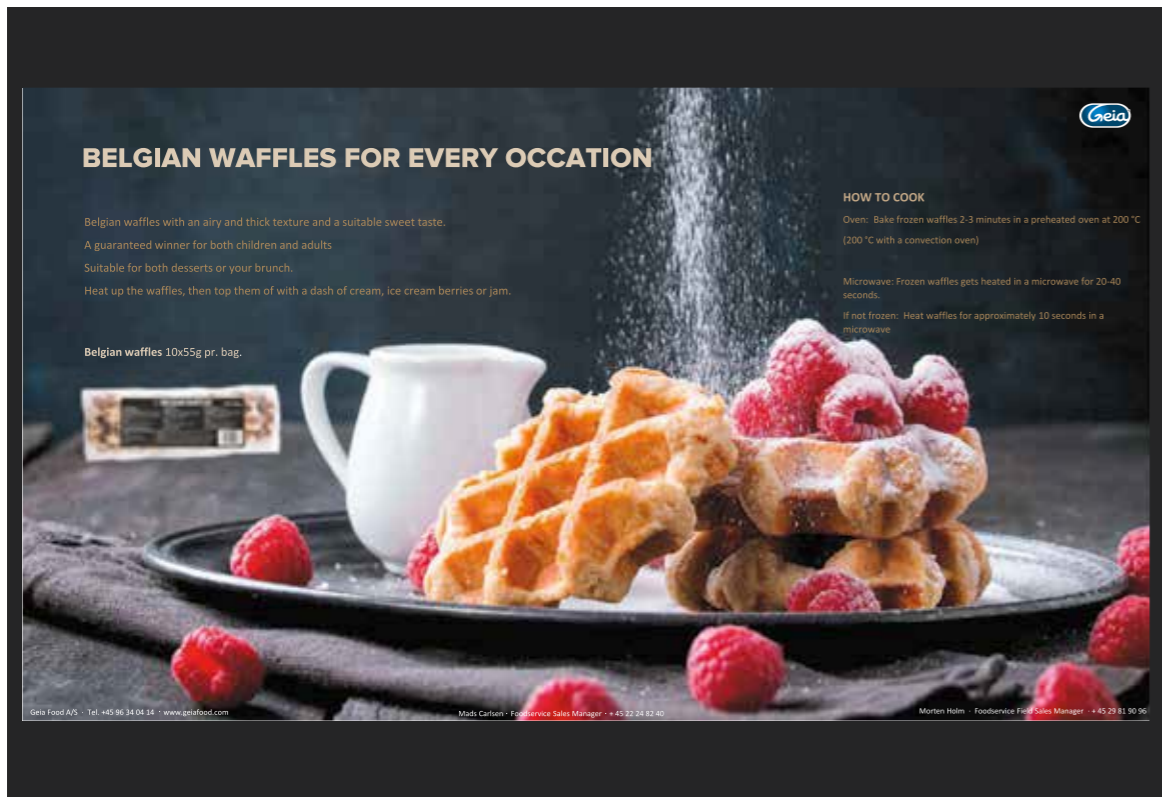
Geia

BELGIAN WAFFLES FOR EVERY OCCATION

Belgian waffles with an airy and thick texture and a suitable sweet taste.

A guaranteed winner for both children and adults

Suitable for both desserts or your brunch.

Heat up the waffles, then top them of with a dash of cream, ice cream berries or jam.

**Belgian waffles** 10x55g pr. bag.

HOW TO COOK

Oven: Bake frozen waffles 2-3 minutes in a preheated oven at 200 °C

(200 °C with a convection oven)

Microwave: Frozen waffles gets heated in a microwave for 20-40 seconds.

If not frozen: Heat waffles for approximately 10 seconds in a microwave

Geia Food A/S · Tel. +45 96 34 04 14 · www.geiafood.com

Mads Carlsen · Foodservice Sales Manager · + 45 22 24 82 40

Morten Holm · Foodservice Field Sales Manager · + 45 29 81 90 96